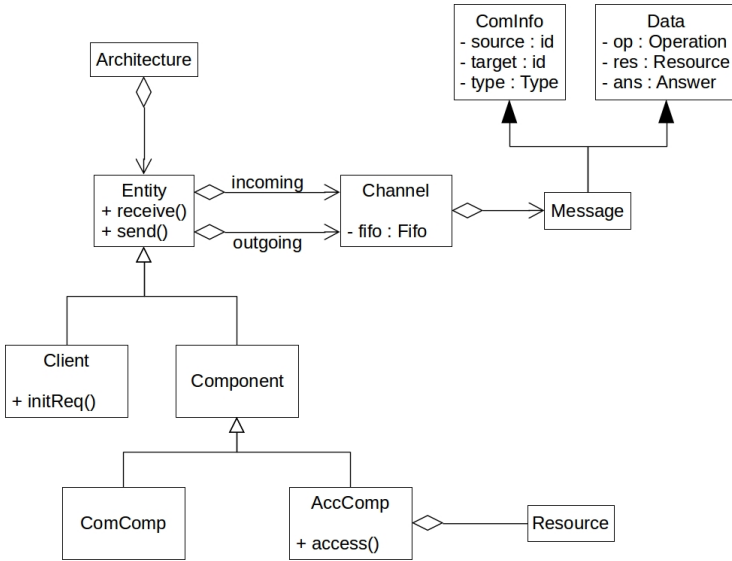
ComInfo
- source : id
- target : id
- type : Type

Data
- op : Operation
- res : Resource
- ans : Answer

Architecture

Entity
+ receive()
+ send()

incoming

outgoing

Channel

- fifo : Fifo

Message

Client

+ initReq()

Component

ComComp

AccComp

+ access()

Resource